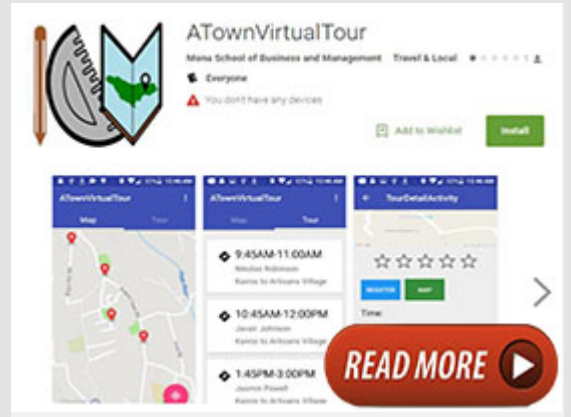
ATownVirtualTour

Mona School of Business and Management Travel & Local

Everyone

You don't have any devices

Add to Wishlist

Install

ATownVirtualTour

Map Tour

ATownVirtualTour

Map Tour

9:45AM-11:00AM
Nicolas Robinson
Kenna to Artisans Village

10:45AM-12:00PM
Javan Johnson
Kenna to Artisans Village

1:45PM-3:00PM
Jasmin Powell
Kenna to Artisans Village

TourDetailActivity

REGISTER MAP

Time:

READ MORE